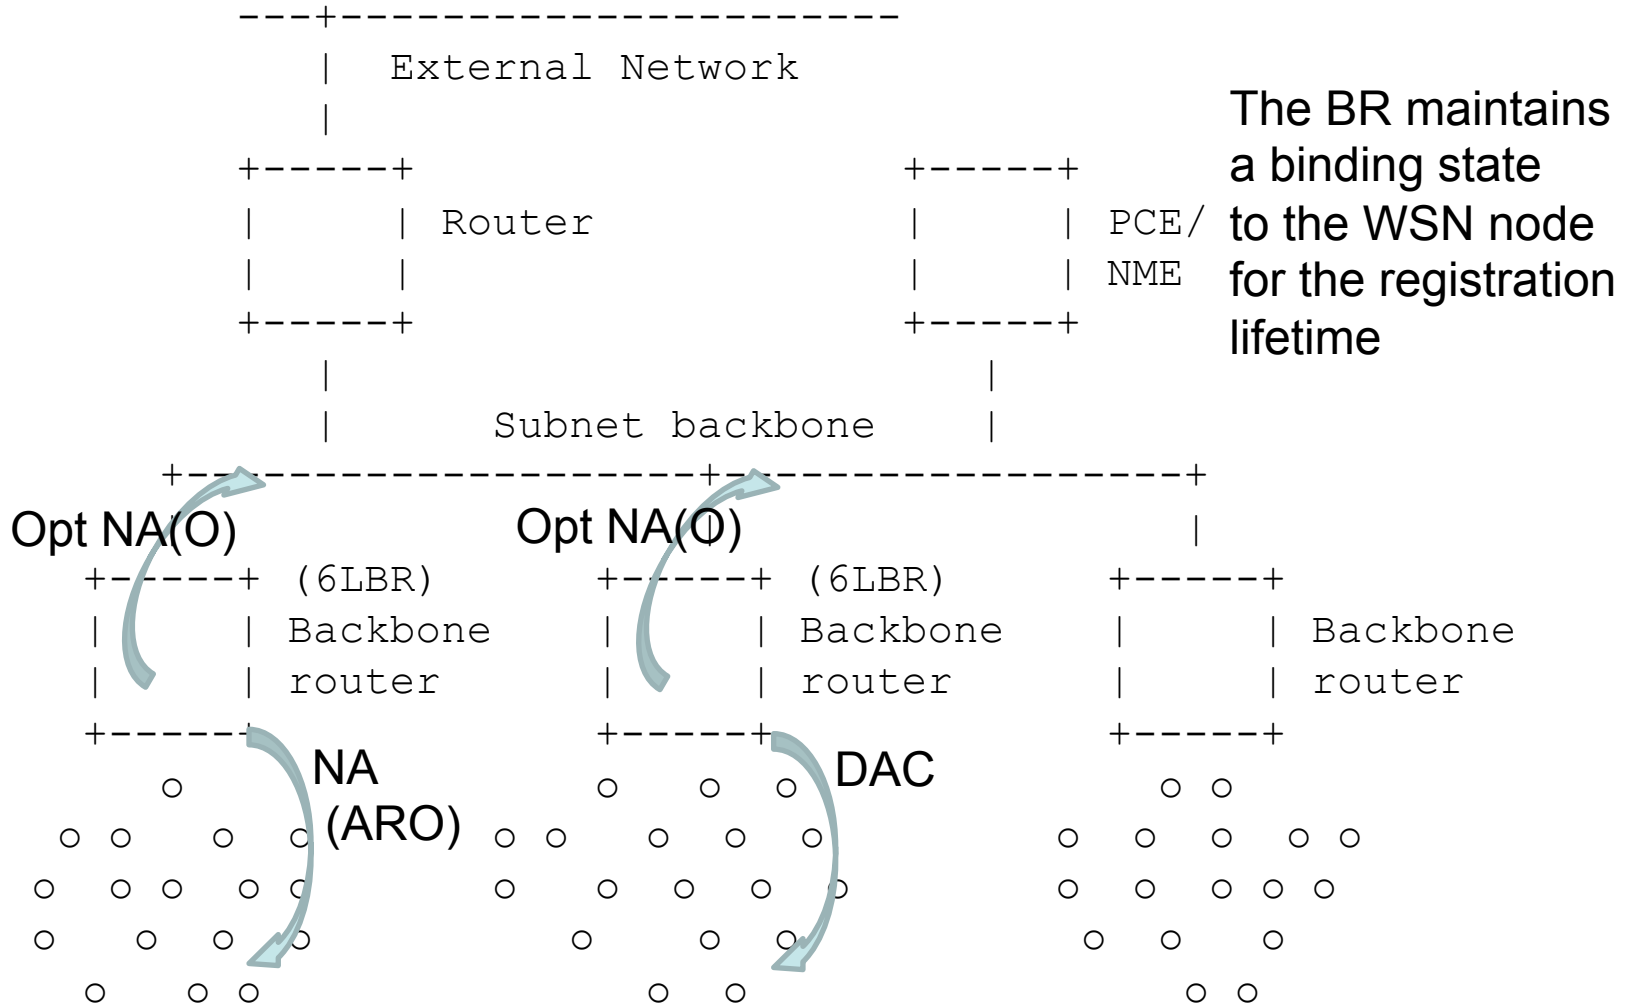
External Network

Router

PCE/
NME

The BR maintains a binding state to the WSN node for the registration lifetime

Subnet backbone

Opt NA(O)

Opt NA(O)

(6LBR)
Backbone
router

(6LBR)
Backbone
router

Backbone
router

NA
(ARO)

DAC